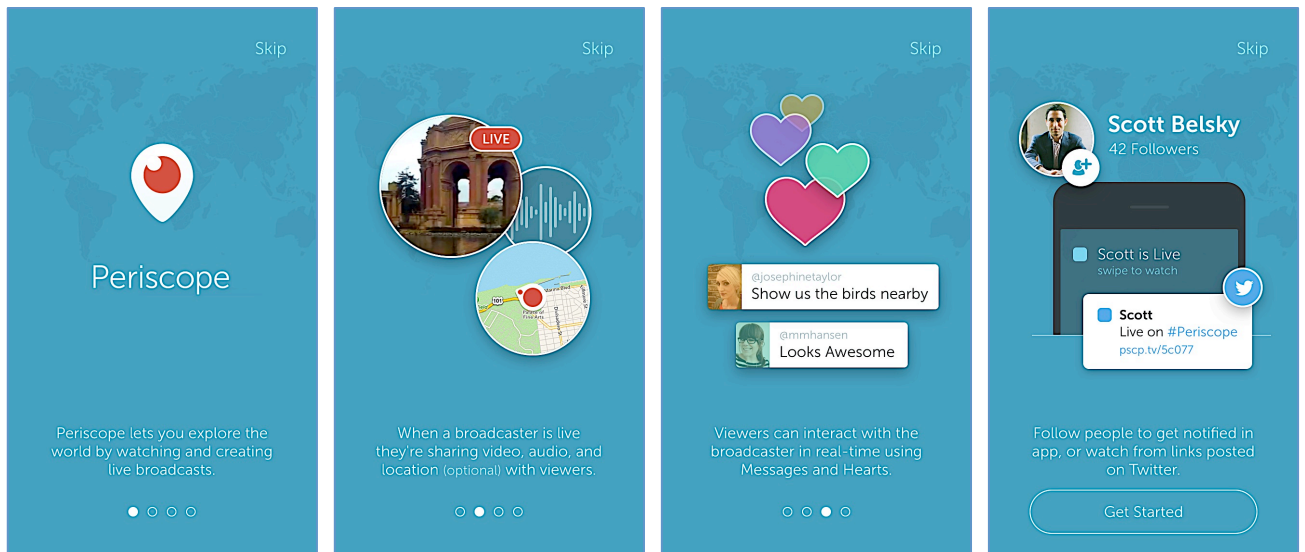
Skip

Periscope

Periscope lets you explore the world by watching and creating live broadcasts.

Skip

LIVE

101

When a broadcaster is live they're sharing video, audio, and location (optional) with viewers.

Skip

@josephinetaylor
Show us the birds nearby

@mmhansen
Looks Awesome

Viewers can interact with the broadcaster in real-time using Messages and Hearts.

Skip

Scott Belsky
42 Followers

Scott is Live
swipe to watch

Scott
Live on #Periscope
pscp.tv/5c077

Follow people to get notified in app, or watch from links posted on Twitter.

Get Started